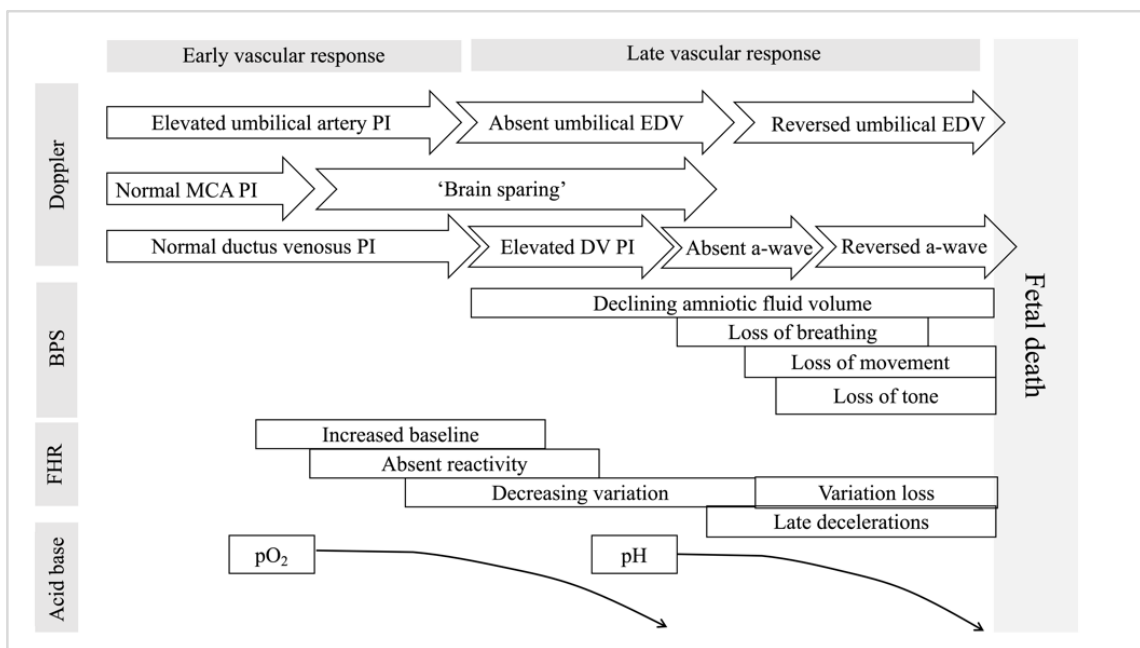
Early vascular response

Late vascular response

Doppler

Elevated umbilical artery PI

Absent umbilical EDV

Reversed umbilical EDV

Normal MCA PI

'Brain sparing'

Normal ductus venosus PI

Elevated DV PI

Absent a-wave

Reversed a-wave

BPS

Declining amniotic fluid volume

Loss of breathing

Loss of movement

Loss of tone

FHR

Increased baseline

Absent reactivity

Decreasing variation

Variation loss

Late decelerations

Acid base

$pO_2$

pH

Fetal death